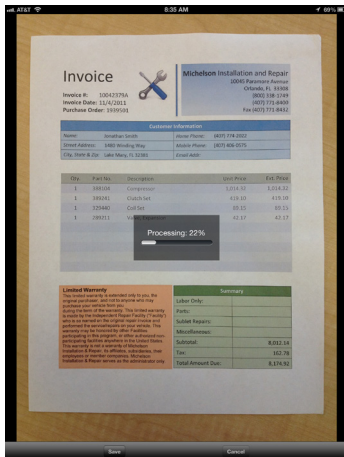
AT&T 8:36 AM 69%

Invoice

Invoice #: 10042376A
Invoice Date: 11/4/2011
Purchase Order: 1939508

Michelson Installation and Repair
10045 Paramount Avenue
Orlando, FL 34308
(800) 338-2749
(407) 771-6400
Fax (407) 771-8432

Customer Information

| Name: | Jonathan Smith | Home Phone: | (407) 774-2012 |
|---|---|---|---|
| Street Address: | 6980 Winding Way | Mobile Phone: | (407) 906-0575 |
| City, State & Zip: | Lake Mary, FL 32385 | Email Addr: | |

| Qty. | Part No. | Description | Unit Price | Ext. Price |
|---|---|---|---|---|
| 1 | 586104 | Compressor | 1,014.33 | 1,014.33 |
| 1 | 586241 | Clutch Set | 419.00 | 419.00 |
| 1 | 529440 | Coil Set | 89.11 | 89.11 |
| 1 | 289711 | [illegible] | 42.57 | 42.57 |

Processing: 22%

Limited Warranty
This limited warranty is extended only to you, the original purchaser, and not to anyone who may purchase your vehicle from you during the term of the warranty. This limited warranty is made by the Independent Repair Facility ("Facility") who is so named on the original repair invoice and performed the service/repairs on your vehicle. This warranty may be honored by other Facilities participating in the program, or other authorized participating facilities anywhere in the United States. This warranty is not a warranty of Michelson Installation & Repair, its affiliates, subsidiaries, their employees or member companies. Michelson Installation & Repair serves as the administrator only.

| Summary | |
|---|---|
| Labor Only: | |
| Parts: | |
| Sublet Repairs: | |
| Miscellaneous: | |
| Subtotal: | 8,012.14 |
| Tax: | 162.78 |
| Total Amount Due: | 8,174.92 |

Save Cancel